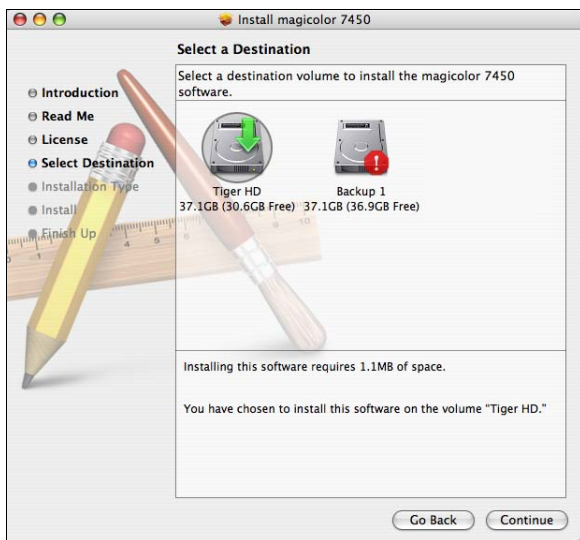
Install magicolor 7450

Select a Destination

Introduction
Read Me
License
Select Destination
Installation Type
Install
Finish Up

Select a destination volume to install the magicolor 7450 software.

Tiger HD
37.1GB (30.6GB Free)

Backup 1
37.1GB (36.9GB Free)

Installing this software requires 1.1MB of space.

You have chosen to install this software on the volume "Tiger HD."

Go Back
Continue